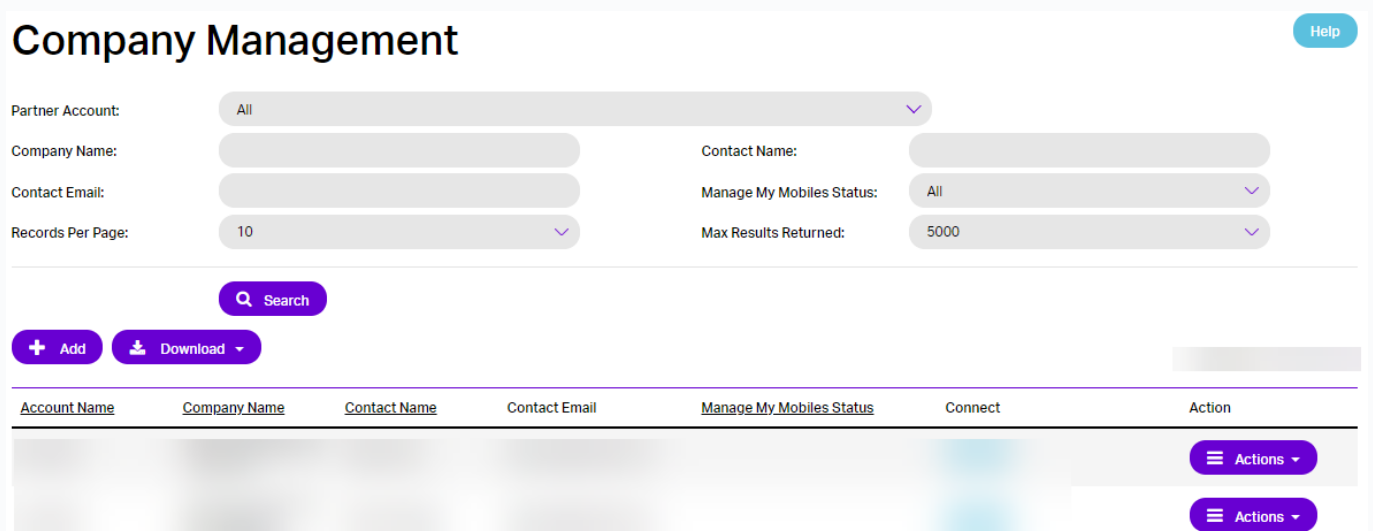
Company Management

Help

Partner Account: All

Company Name:

Contact Name:

Contact Email:

Manage My Mobiles Status: All

Records Per Page: 10

Max Results Returned: 5000

Search

Add

Download

| Account Name | Company Name | Contact Name | Contact Email | Manage My Mobiles Status | Connect | Action |
|---|---|---|---|---|---|---|
| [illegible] | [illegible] | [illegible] | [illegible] | | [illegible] | Actions |
| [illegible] | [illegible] | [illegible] | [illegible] | | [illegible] | Actions |